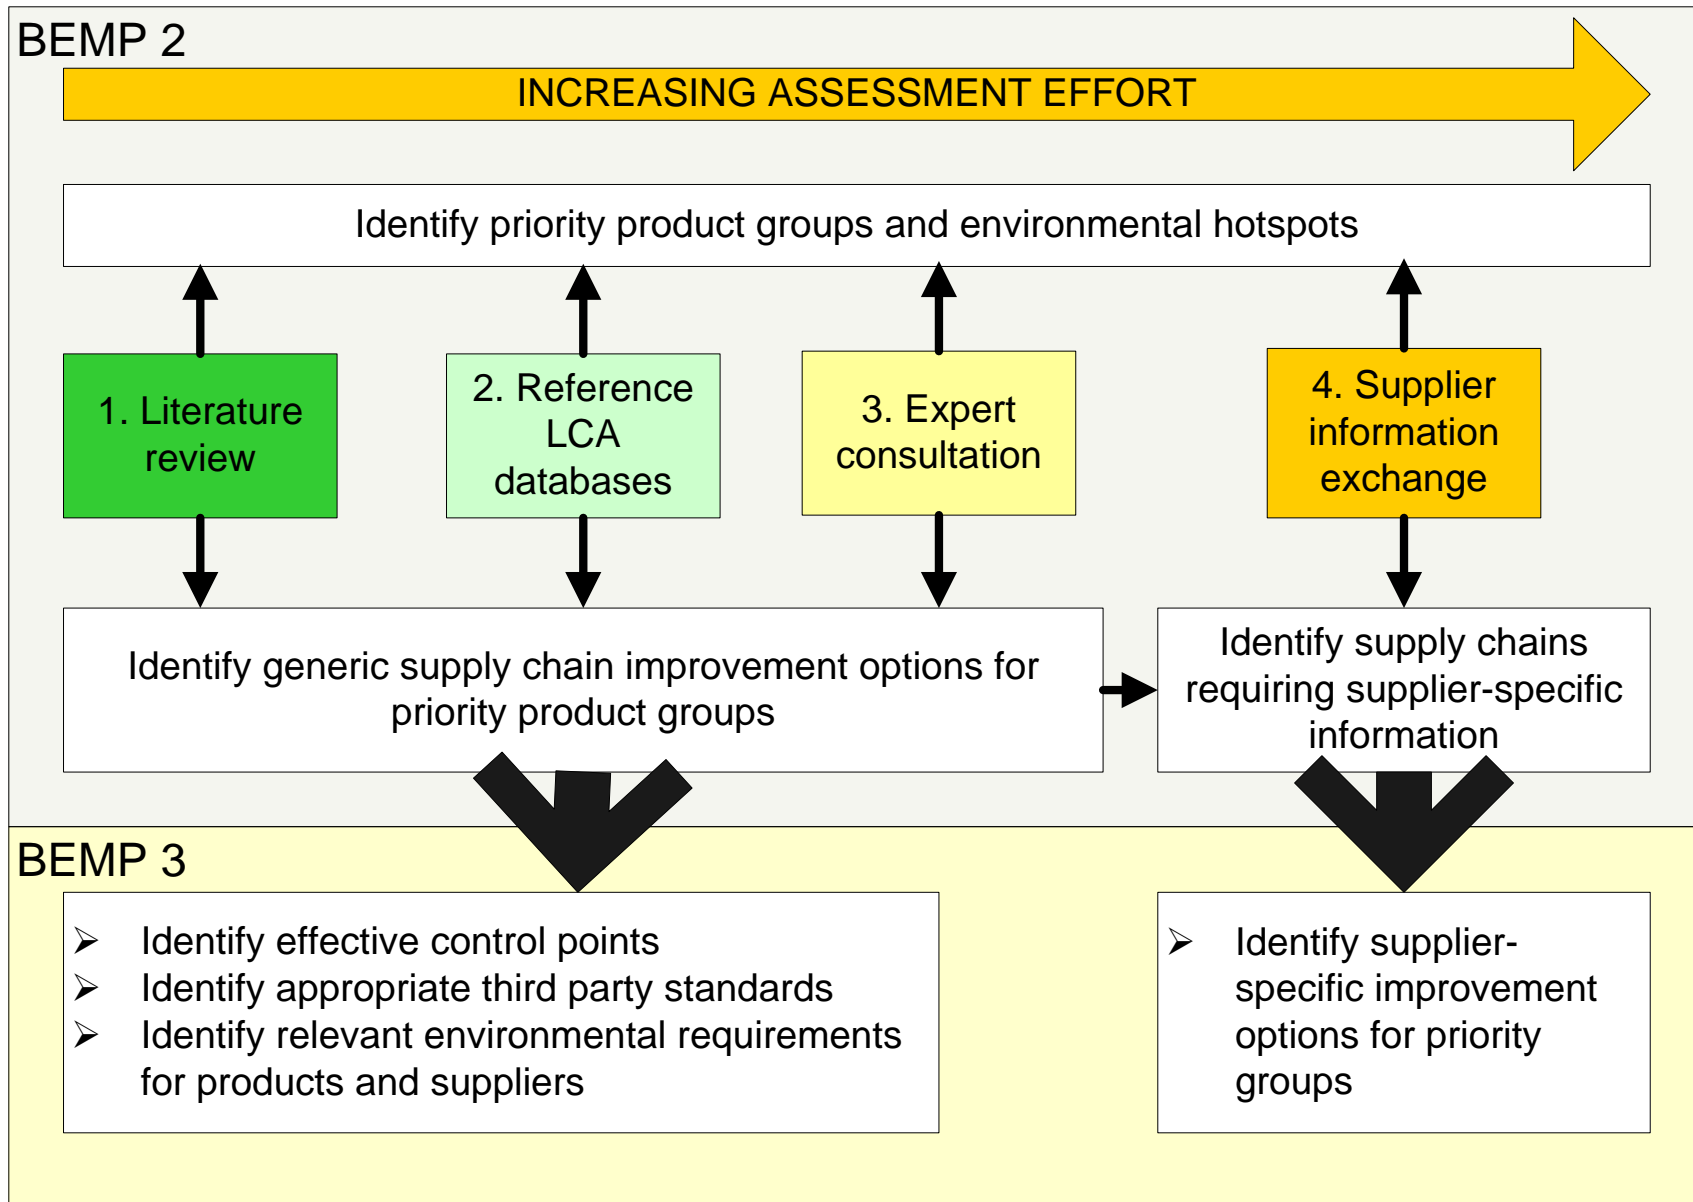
BEMP 2

INCREASING ASSESSMENT EFFORT

Identify priority product groups and environmental hotspots

1. Literature review

2. Reference LCA databases

3. Expert consultation

4. Supplier information exchange

Identify generic supply chain improvement options for priority product groups

Identify supply chains requiring supplier-specific information

BEMP 3

➢ Identify effective control points
➢ Identify appropriate third party standards
➢ Identify relevant environmental requirements for products and suppliers

➢ Identify supplier-specific improvement options for priority groups